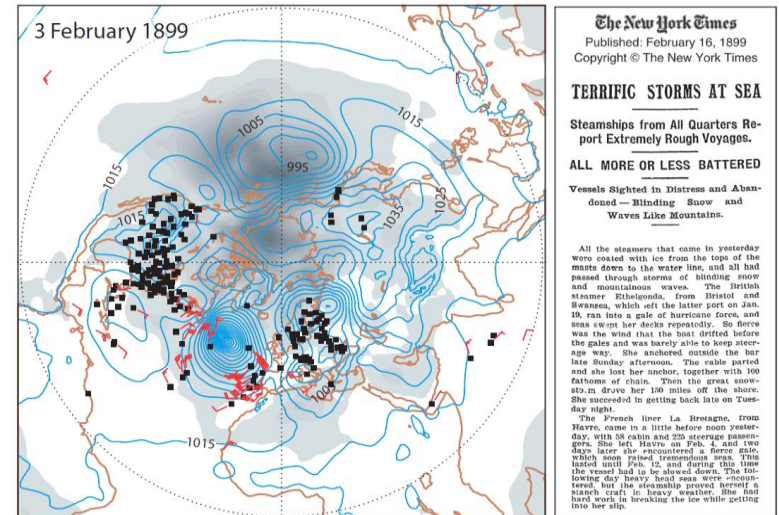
3 February 1899

1005
1015
995
1015
1035
1025
1015
1005
1015

The New York Times
Published: February 16, 1899
Copyright © The New York Times

TERRIFIC STORMS AT SEA

Steamships from All Quarters Report Extremely Rough Voyages.

ALL MORE OR LESS BATTERED

Vessels Sighted in Distress and Abandoned — Blinding Snow and Waves Like Mountains.

All the steamers that came in yesterday were coated with ice from the tops of the masts down to the water line, and all had passed through storms of blinding snow and mountainous waves. The British steamer Ethelgonda, from Bristol and Swansea, which left the latter port on Jan. 19, ran into a gale of hurricane force, and seas swept her decks repeatedly. So fierce was the wind that the boat drifted before the gales and was barely able to keep steerage way. She anchored outside the bar late Sunday afternoon. The cable parted and she lost her anchor, together with 100 fathoms of chain. Then the great snowstorm drove her 150 miles off the shore. She succeeded in getting back late on Tuesday night.

The French liner La Bretagne, from Havre, came in a little before noon yesterday, with 58 cabin and 225 steerage passengers. She left Havre on Feb. 4, and two days later she encountered a fierce gale, which soon raised tremendous seas. This lasted until Feb. 12, and during this time the vessel had to be slowed down. The following day heavy head seas were encountered, but the steamship proved herself a stanch craft in heavy weather. She had hard work in breaking the ice while getting into her slip.